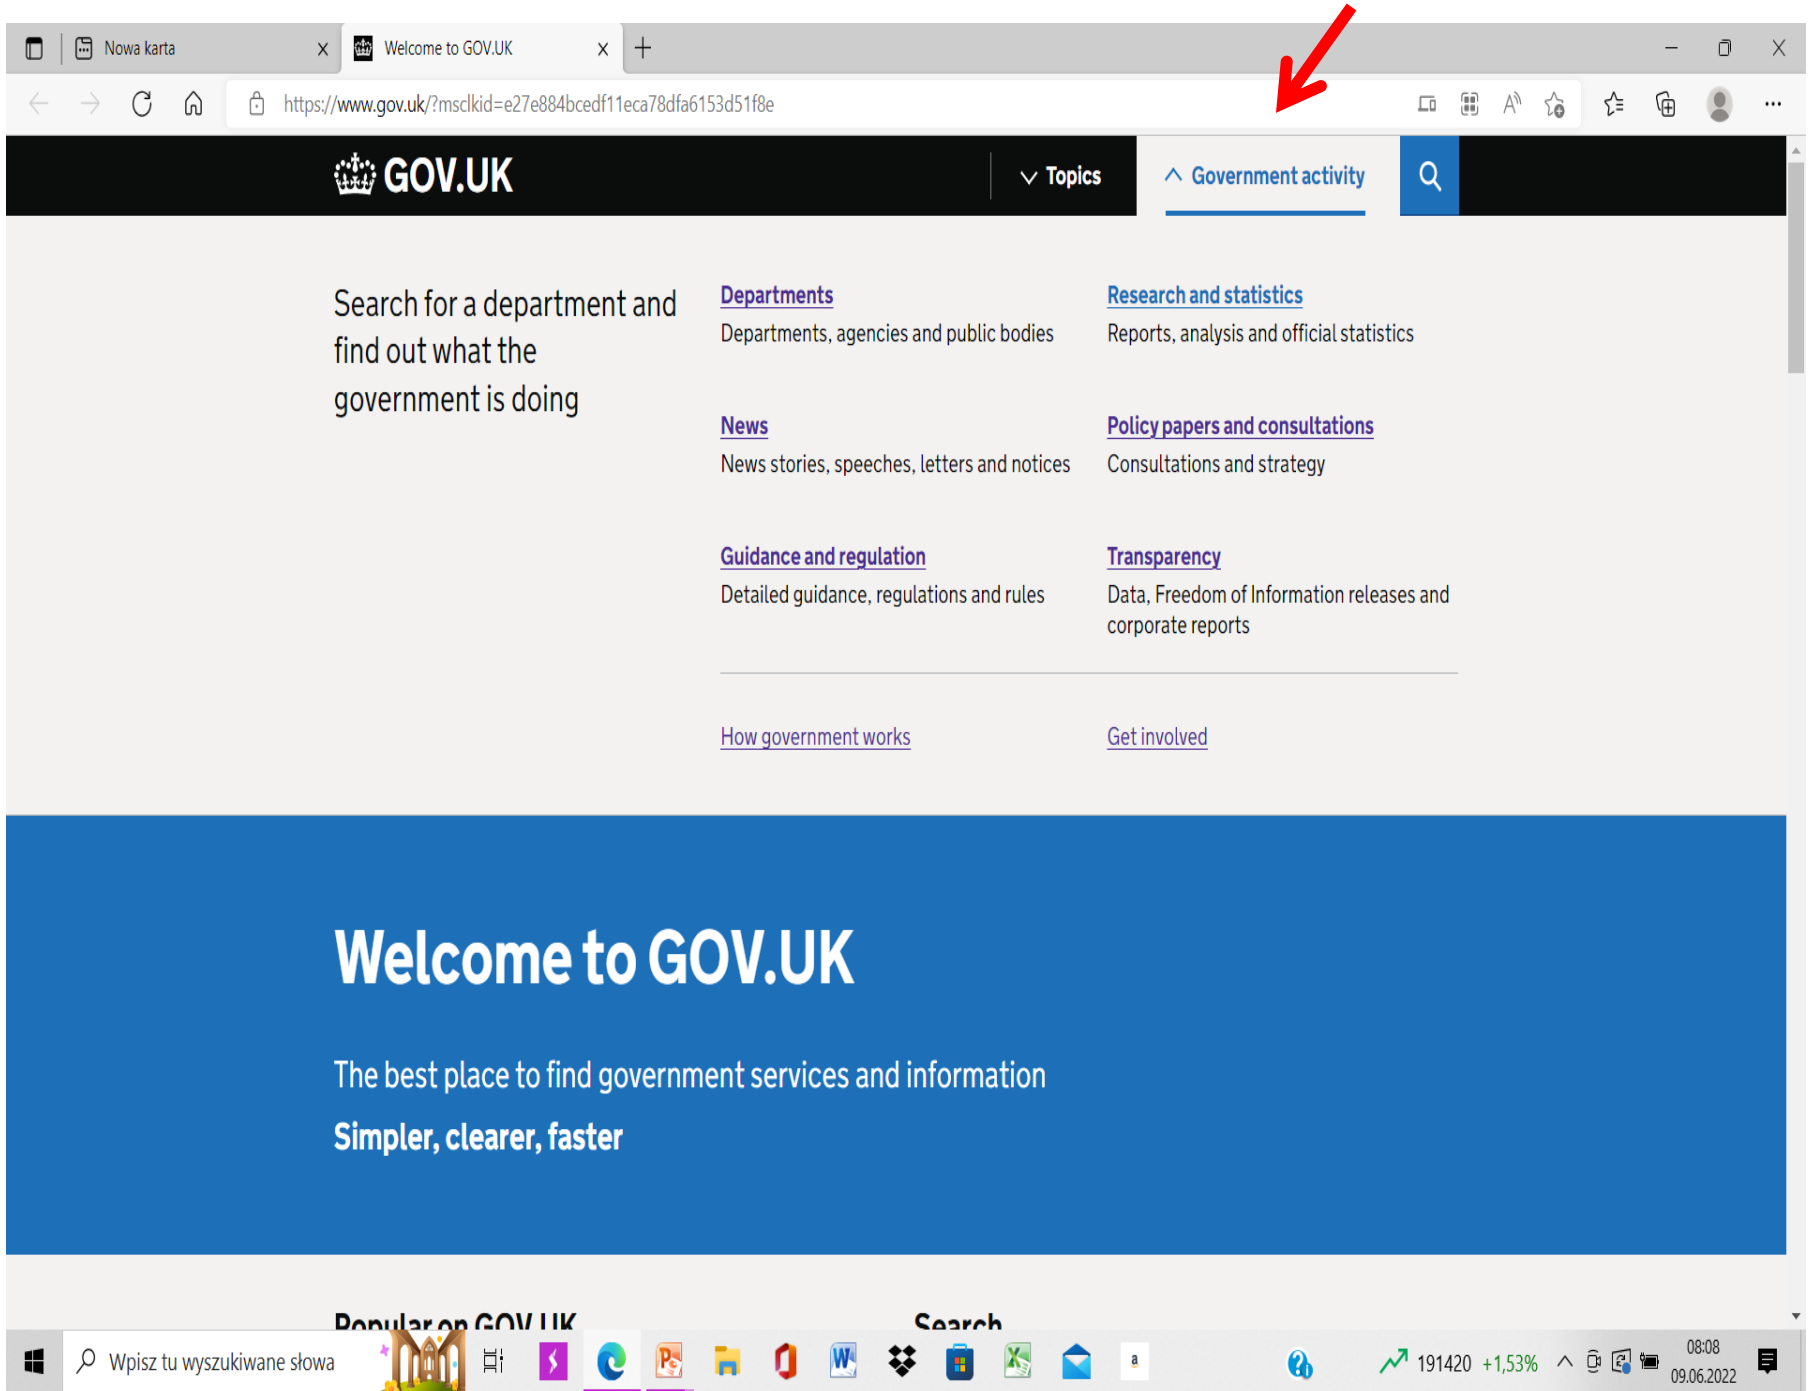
Nowa karta
Welcome to GOV.UK
https://www.gov.uk/?msclkid=e27e884bcedf11eca78dfa6153d51f8e

GOV.UK
Topics
Government activity

Search for a department and find out what the government is doing

Departments
Departments, agencies and public bodies

Research and statistics
Reports, analysis and official statistics

News
News stories, speeches, letters and notices

Policy papers and consultations
Consultations and strategy

Guidance and regulation
Detailed guidance, regulations and rules

Transparency
Data, Freedom of Information releases and corporate reports

How government works

Get involved

Welcome to GOV.UK

The best place to find government services and information

Simpler, clearer, faster

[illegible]

Search

Wpisz tu wyszukiwane słowa
191420 +1,53%
08:08
09.06.2022